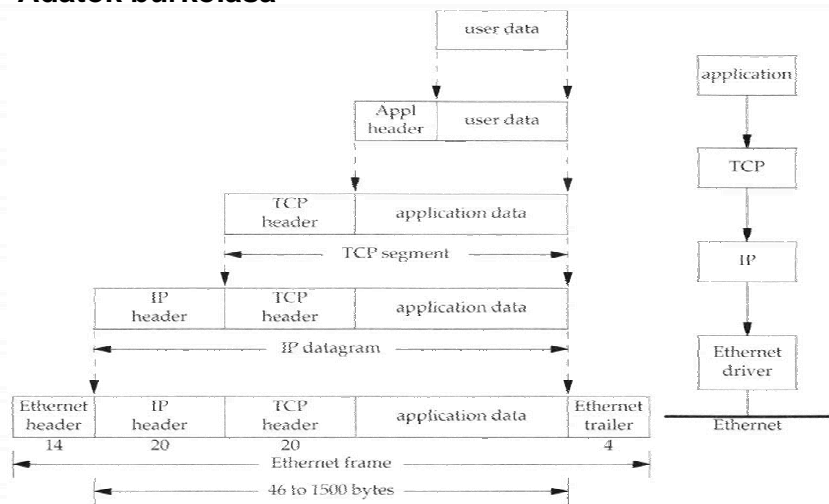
Adatok burkolása

user data

Appl header | user data

TCP header | application data

TCP segment

IP header | TCP header | application data

IP datagram

Ethernet header | IP header | TCP header | application data | Ethernet trailer

14 | 20 | 20 | 4

Ethernet frame

46 to 1500 bytes

application

TCP

IP

Ethernet driver

Ethernet